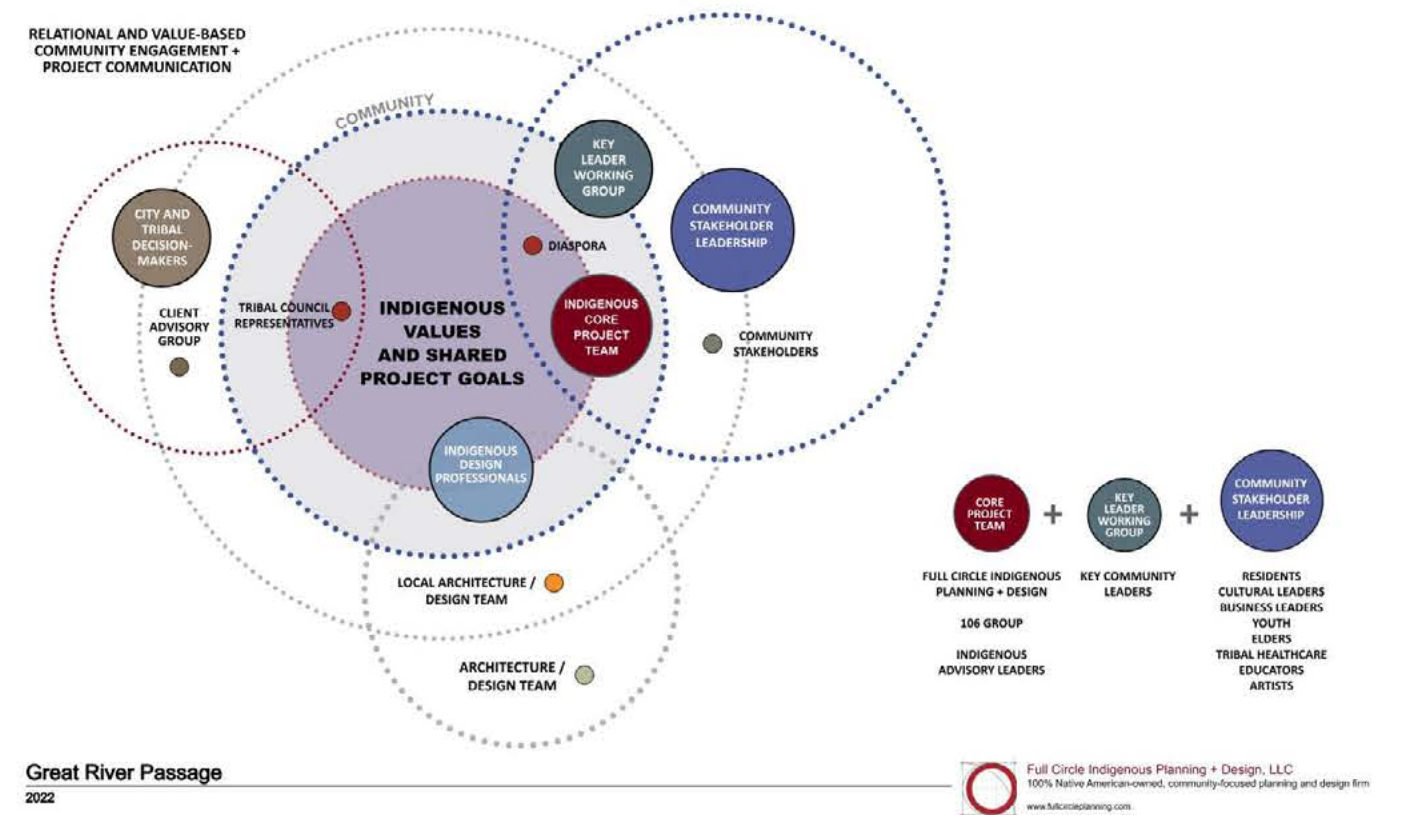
RELATIONAL AND VALUE-BASED COMMUNITY ENGAGEMENT + PROJECT COMMUNICATION

COMMUNITY

KEY LEADER WORKING GROUP

COMMUNITY STAKEHOLDER LEADERSHIP

CITY AND TRIBAL DECISION-MAKERS

DIASPORA

CLIENT ADVISORY GROUP

TRIBAL COUNCIL REPRESENTATIVES

INDIGENOUS VALUES AND SHARED PROJECT GOALS

INDIGENOUS CORE PROJECT TEAM

COMMUNITY STAKEHOLDERS

INDIGENOUS DESIGN PROFESSIONALS

LOCAL ARCHITECTURE / DESIGN TEAM

ARCHITECTURE / DESIGN TEAM

CORE PROJECT TEAM + KEY LEADER WORKING GROUP + COMMUNITY STAKEHOLDER LEADERSHIP

FULL CIRCLE INDIGENOUS PLANNING + DESIGN

106 GROUP

INDIGENOUS ADVISORY LEADERS

KEY COMMUNITY LEADERS

RESIDENTS
CULTURAL LEADERS
BUSINESS LEADERS
YOUTH
ELDERS
TRIBAL HEALTHCARE
EDUCATORS
ARTISTS

Great River Passage
2022

Full Circle Indigenous Planning + Design, LLC
100% Native American-owned, community-focused planning and design firm
www.fullcircleplanning.com